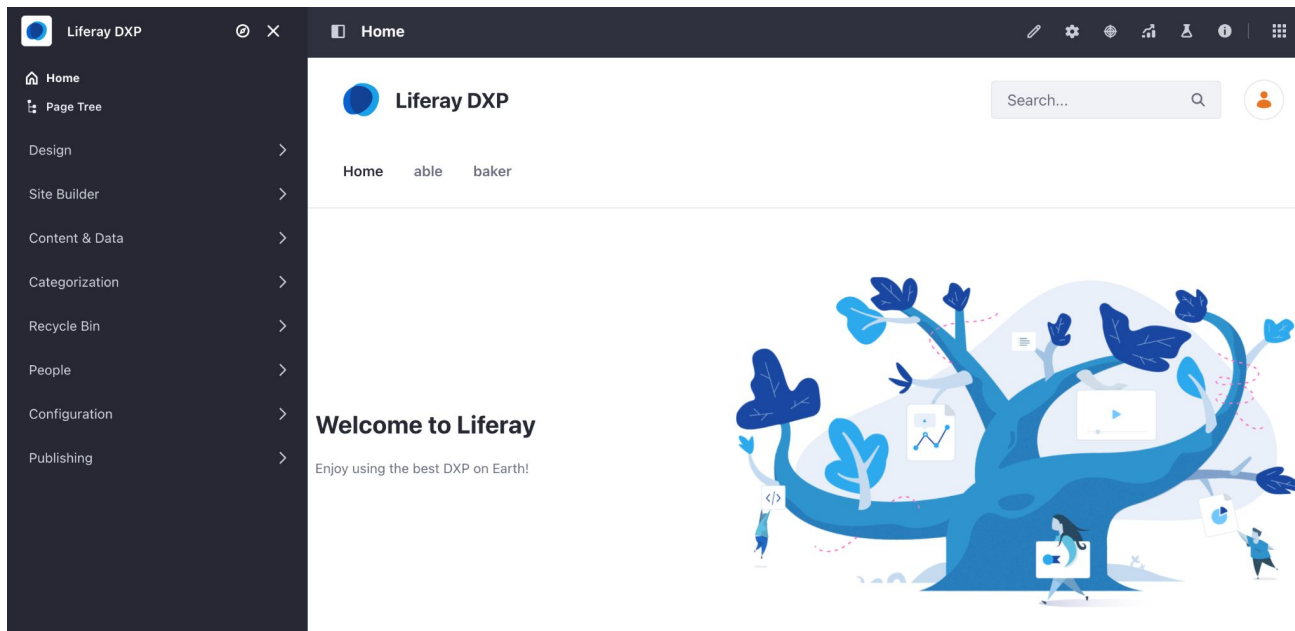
Liferay DXP

Home

Page Tree

Design

Site Builder

Content & Data

Categorization

Recycle Bin

People

Configuration

Publishing

Home

Liferay DXP

Search...

Home able baker

Welcome to Liferay

Enjoy using the best DXP on Earth!